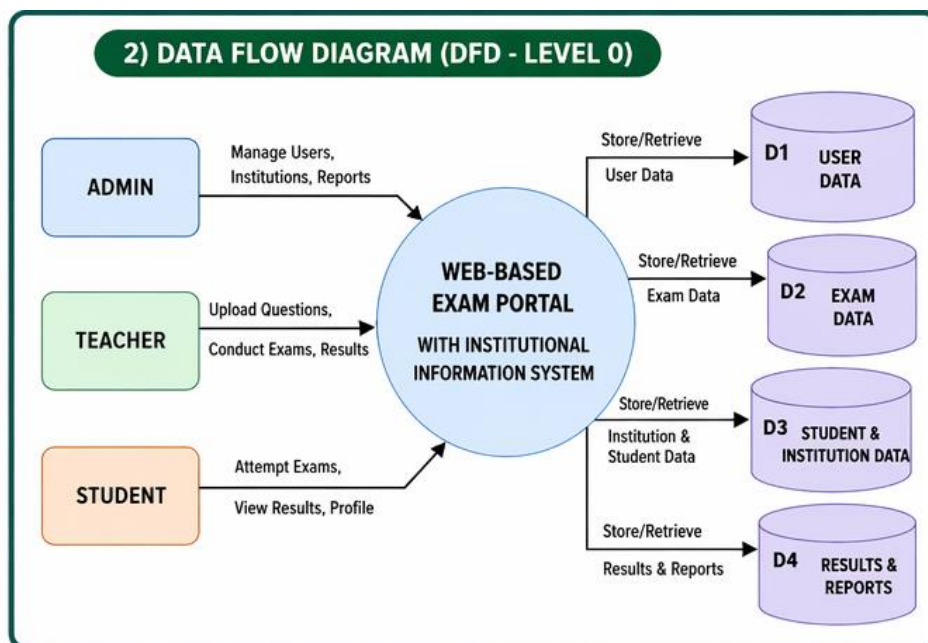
2) DATA FLOW DIAGRAM (DFD - LEVEL 0)

ADMIN

Manage Users, Institutions, Reports

TEACHER

Upload Questions, Conduct Exams, Results

STUDENT

Attempt Exams, View Results, Profile

WEB-BASED EXAM PORTAL

WITH INSTITUTIONAL INFORMATION SYSTEM

Store/Retrieve User Data

D1 USER DATA

Store/Retrieve Exam Data

D2 EXAM DATA

Store/Retrieve Institution & Student Data

D3 STUDENT & INSTITUTION DATA

Store/Retrieve Results & Reports

D4 RESULTS & REPORTS